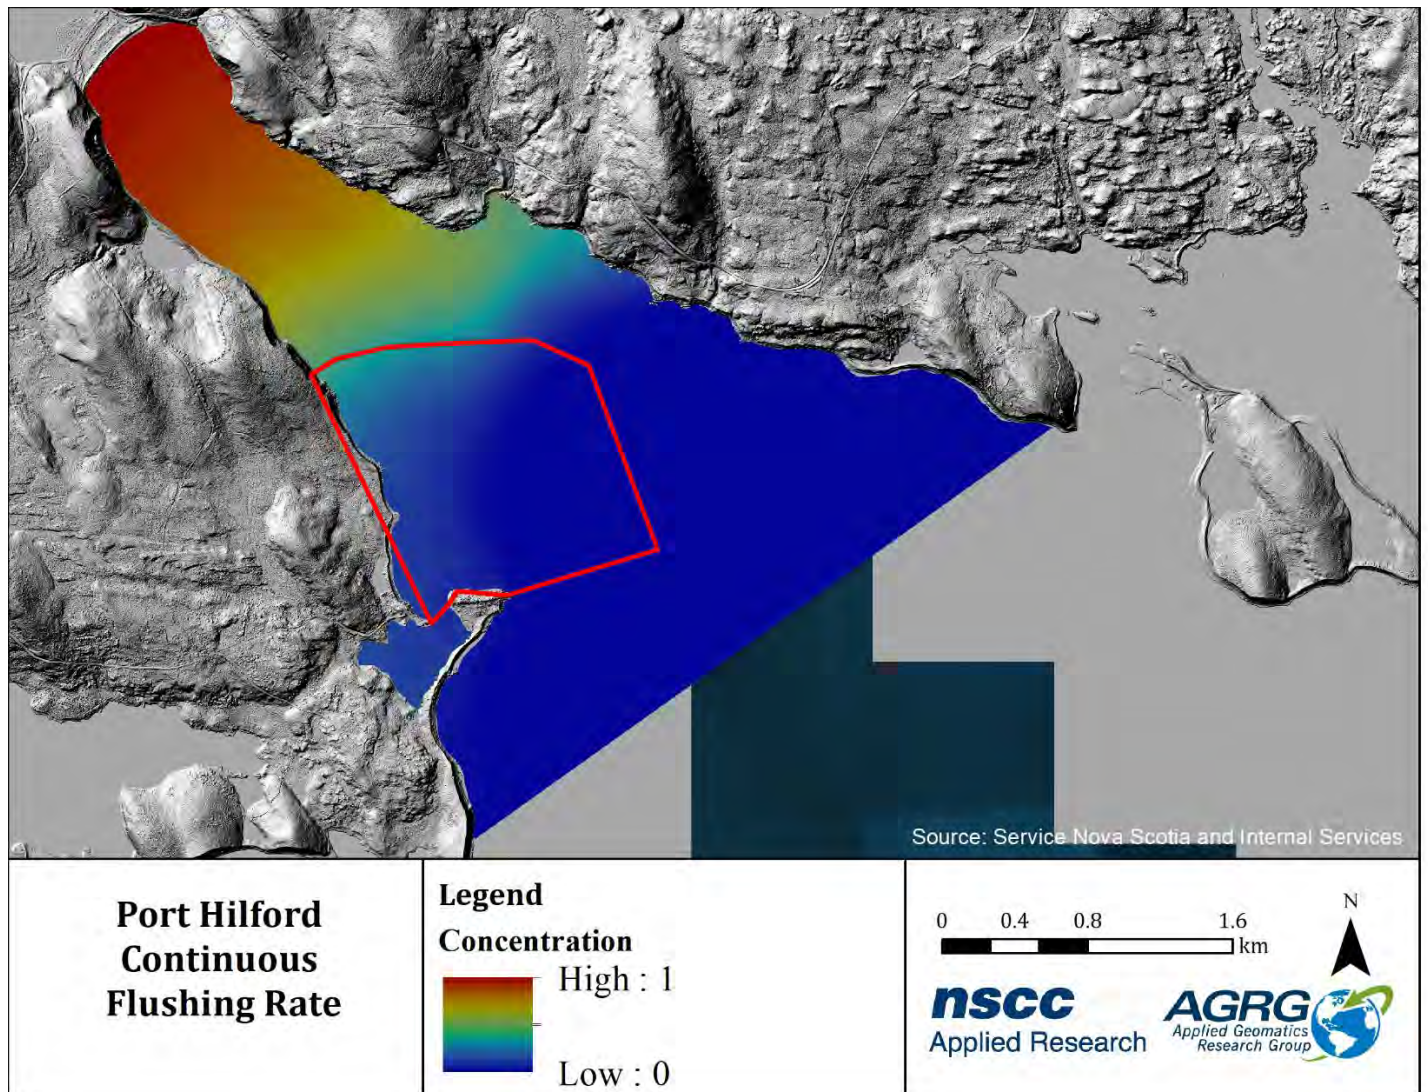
Source: Service Nova Scotia and Internal Services

Port Hilford Continuous Flushing Rate

Legend
Concentration
High : 1
Low : 0

0 0.4 0.8 1.6 km

N

nscc
Applied Research

AGRG
Applied Geomatics Research Group